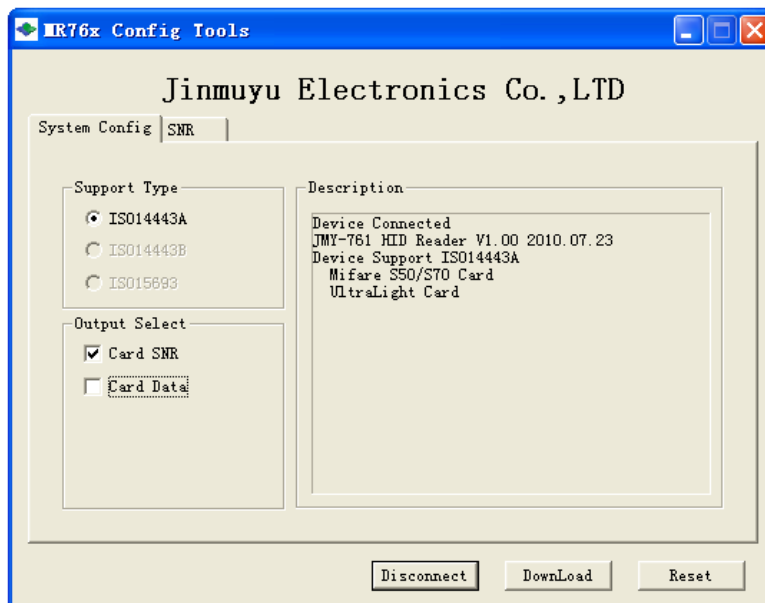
HR76x Config Tools

Jinmuyu Electronics Co.,LTD

System Config | SNR

Support Type
ISO14443A
ISO14443B
ISO15693

Output Select
Card SNR
Card Data

Description
Device Connected
JMY-761 HID Reader V1.00 2010.07.23
Device Support ISO14443A
Mifare S50/S70 Card
UltraLight Card

Disconnect
DownLoad
Reset